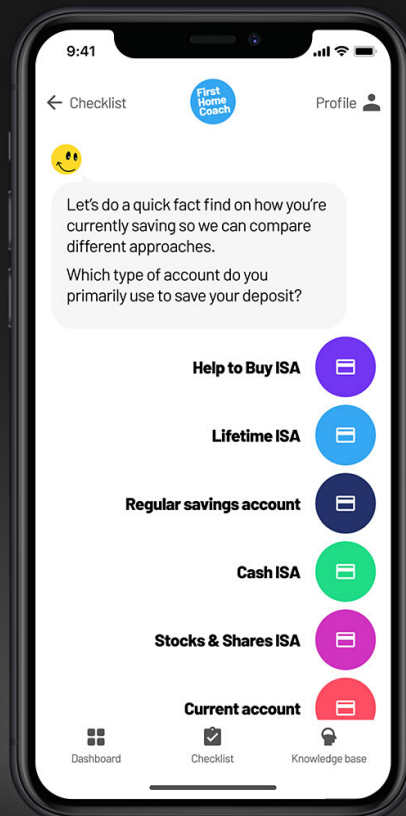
9:41

Checklist

First Home Coach

Profile

Let's do a quick fact find on how you're currently saving so we can compare different approaches.

Which type of account do you primarily use to save your deposit?

Help to Buy ISA

Lifetime ISA

Regular savings account

Cash ISA

Stocks & Shares ISA

Current account

Dashboard

Checklist

Knowledge base